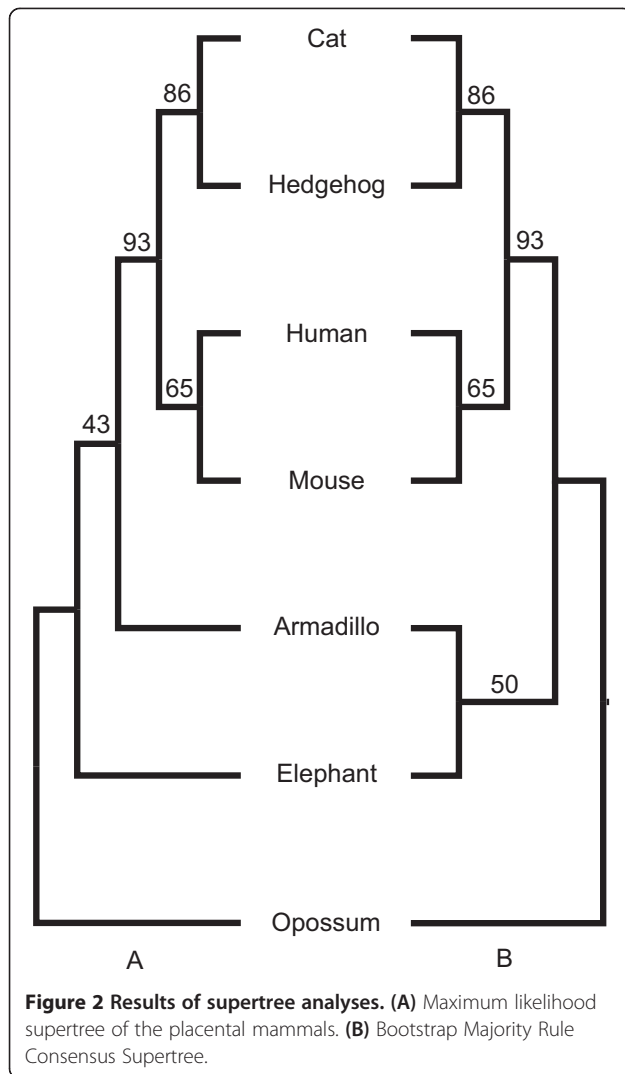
86
93
65
43

Cat
Hedgehog
Human
Mouse
Armadillo
Elephant
Opossum

86
93
65
50

A
B

**Figure 2 Results of supertree analyses. (A)** Maximum likelihood supertree of the placental mammals. **(B)** Bootstrap Majority Rule Consensus Supertree.